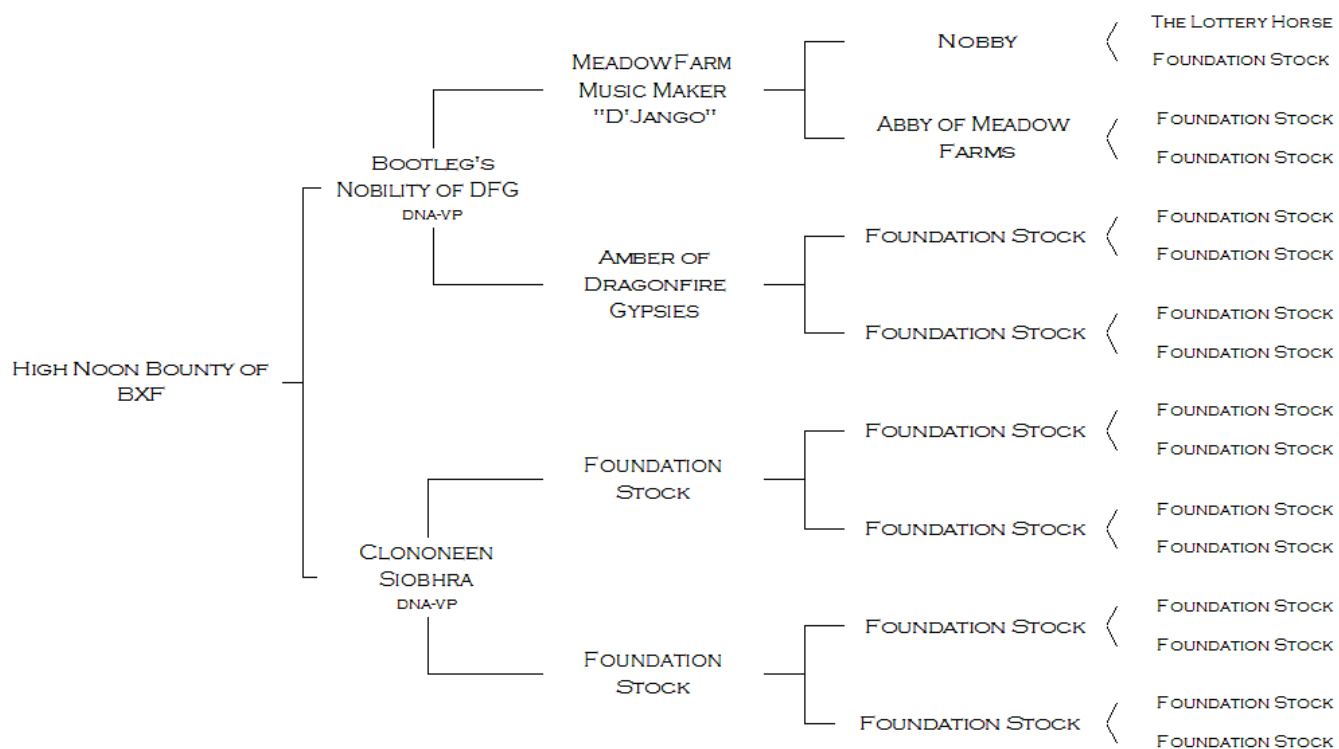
High Noon Bounty of BXF

Bootleg's Nobility of DFG
DNA-VP

Meadow Farm Music Maker "D'Jango"

Nobby
The Lottery Horse
Foundation Stock

Abby of Meadow Farms
Foundation Stock
Foundation Stock

Amber of Dragonfire Gypsies

Foundation Stock
Foundation Stock
Foundation Stock

Foundation Stock
Foundation Stock
Foundation Stock

Clononeen Siobhra
DNA-VP

Foundation Stock

Foundation Stock
Foundation Stock
Foundation Stock

Foundation Stock
Foundation Stock
Foundation Stock

Foundation Stock

Foundation Stock
Foundation Stock
Foundation Stock

Foundation Stock
Foundation Stock
Foundation Stock